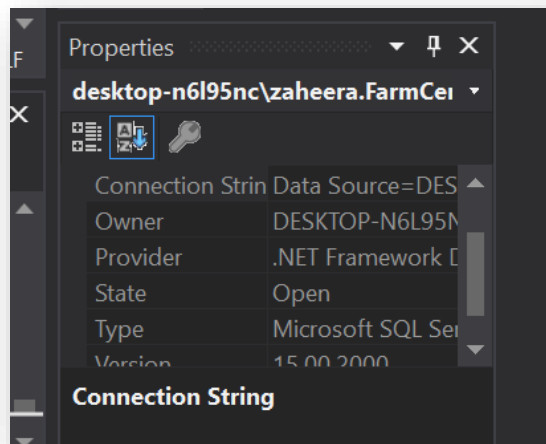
LF

Properties

desktop-n6l95nc\zaheera.FarmCe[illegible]

| | |
|---|---|
| Connection Strin | Data Source=DES |
| Owner | DESKTOP-N6L95N |
| Provider | .NET Framework D |
| State | Open |
| Type | Microsoft SQL Ser |
| Version | 15.00.2000 |

Connection String